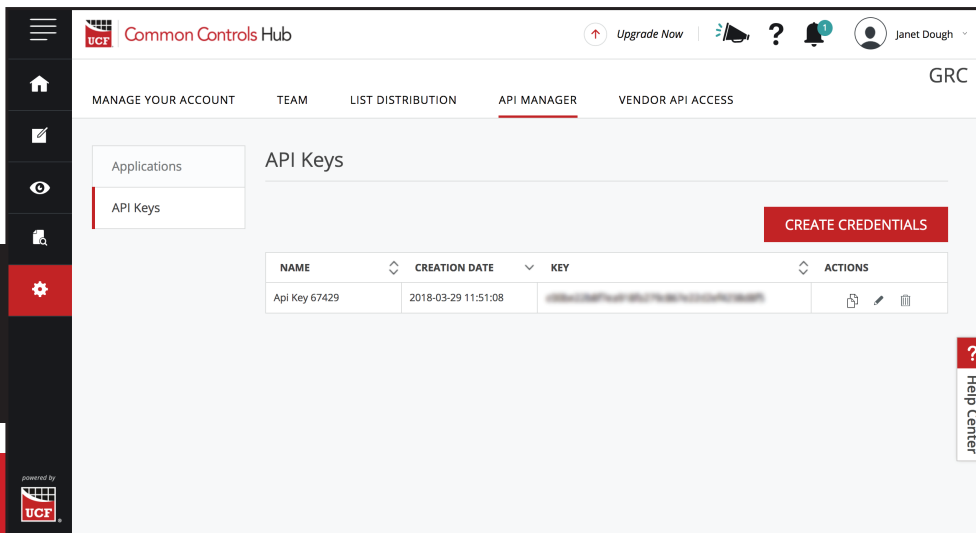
UCF Common Controls Hub

Upgrade Now

?

1

Janet Dough

GRC

MANAGE YOUR ACCOUNT TEAM LIST DISTRIBUTION API MANAGER VENDOR API ACCESS

Applications

API Keys

API Keys

CREATE CREDENTIALS

| NAME | CREATION DATE | KEY | ACTIONS |
|---|---|---|---|
| Api Key 67429 | 2018-03-29 11:51:08 | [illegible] | |

? Help Center

powered by UCF